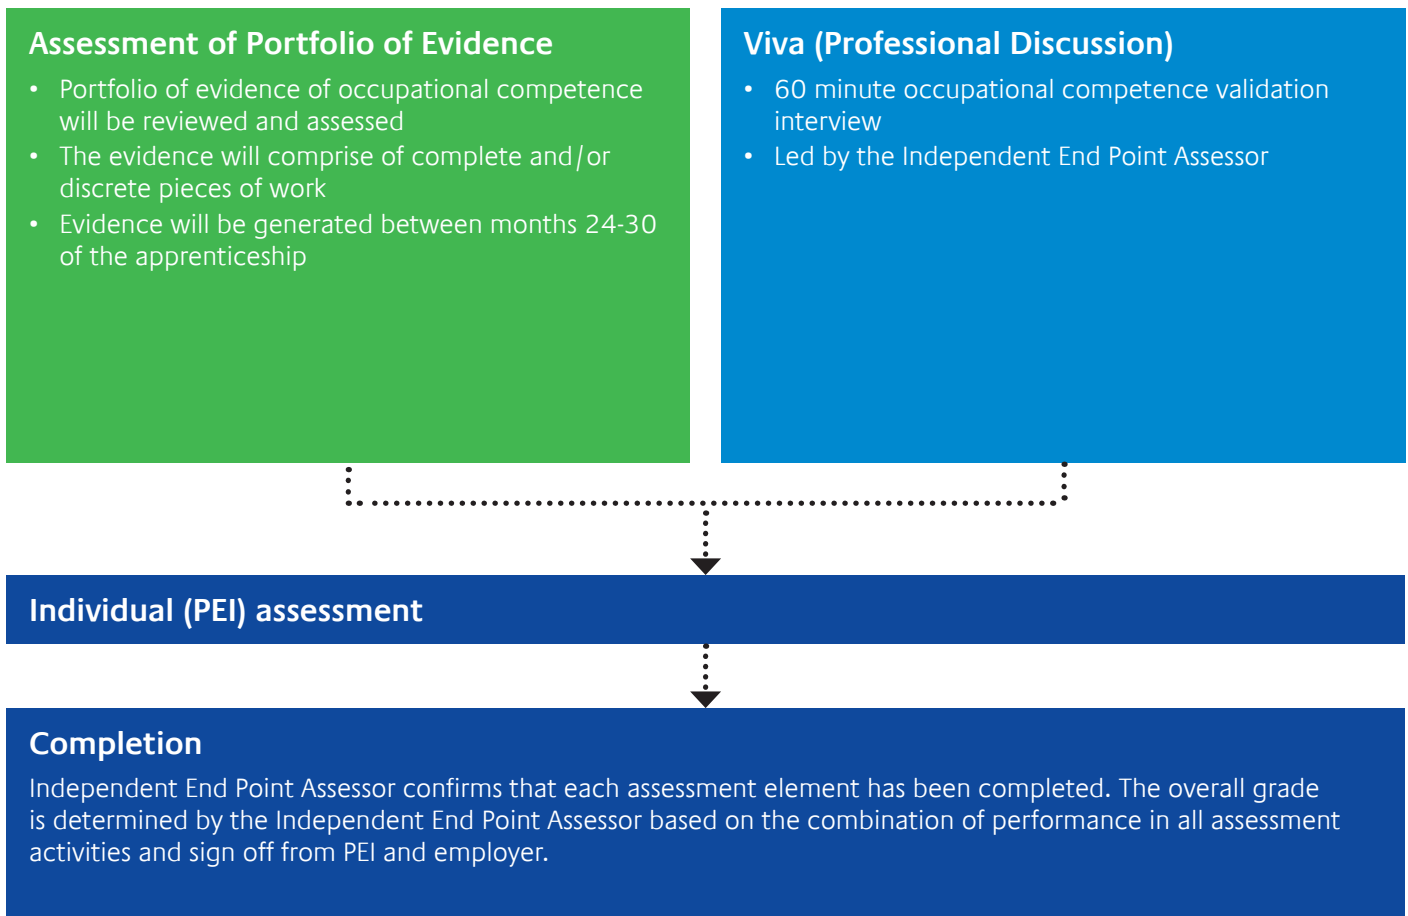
Assessment of Portfolio of Evidence

• Portfolio of evidence of occupational competence will be reviewed and assessed
• The evidence will comprise of complete and/or discrete pieces of work
• Evidence will be generated between months 24-30 of the apprenticeship

Viva (Professional Discussion)

• 60 minute occupational competence validation interview
• Led by the Independent End Point Assessor

Individual (PEI) assessment

Completion

Independent End Point Assessor confirms that each assessment element has been completed. The overall grade is determined by the Independent End Point Assessor based on the combination of performance in all assessment activities and sign off from PEI and employer.